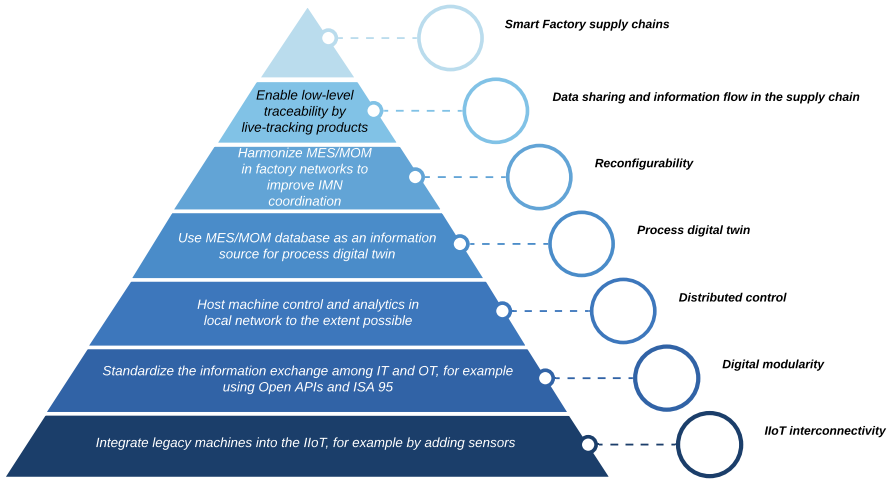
Smart Factory supply chains

Enable low-level traceability by live-tracking products

Data sharing and information flow in the supply chain

Harmonize MES/MOM in factory networks to improve IMN coordination

Reconfigurability

Use MES/MOM database as an information source for process digital twin

Process digital twin

Host machine control and analytics in local network to the extent possible

Distributed control

Standardize the information exchange among IT and OT, for example using Open APIs and ISA 95

Digital modularity

Integrate legacy machines into the IIoT, for example by adding sensors

IIoT interconnectivity